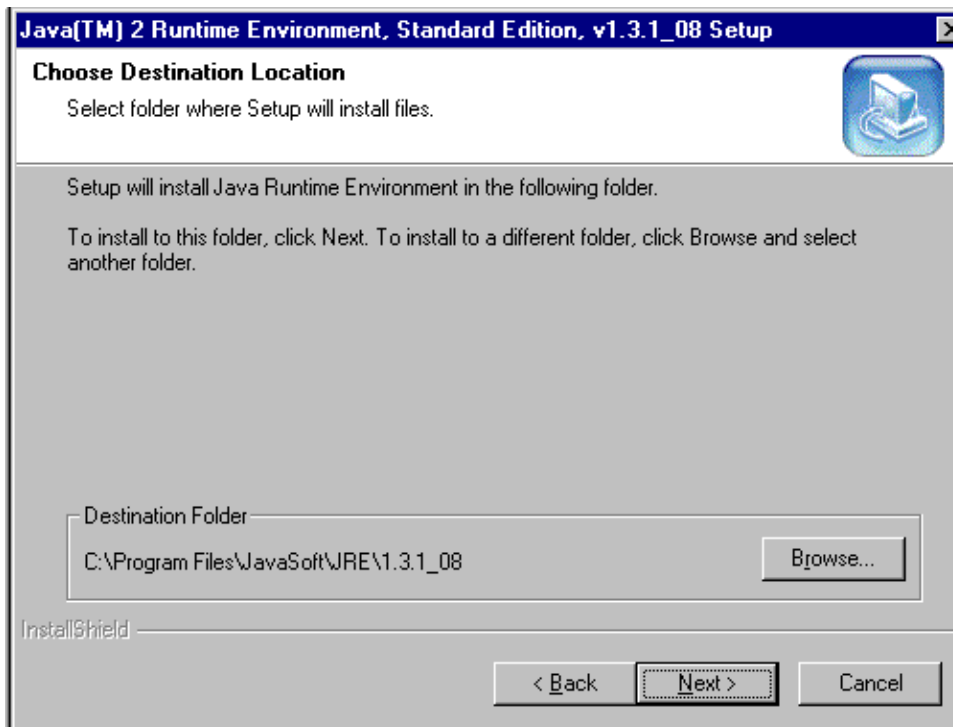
Java(TM) 2 Runtime Environment, Standard Edition, v1.3.1_08 Setup

Choose Destination Location

Select folder where Setup will install files.

Setup will install Java Runtime Environment in the following folder.

To install to this folder, click Next. To install to a different folder, click Browse and select another folder.

Destination Folder

C:\Program Files\JavaSoft\JRE\1.3.1_08

Browse...

InstallShield

< Back

Next >

Cancel